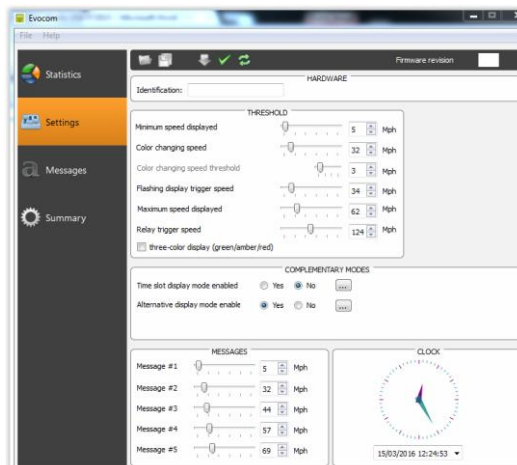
Evocom

File Help

Statistics

Settings

Messages

Summary

Firmware revision

HARDWARE

Identification:

THRESHOLD

Minimum speed displayed 5 Mph

Color changing speed 32 Mph

Color changing speed threshold 3 Mph

Flashing display trigger speed 34 Mph

Maximum speed displayed 62 Mph

Relay trigger speed 124 Mph

three-color display (green/amber/red)

COMPLEMENTARY MODES

Time slot display mode enabled Yes No ...

Alternative display mode enable Yes No ...

MESSAGES

Message #1 5 Mph

Message #2 32 Mph

Message #3 44 Mph

Message #4 57 Mph

Message #5 69 Mph

CLOCK

15/03/2016 12:24:53